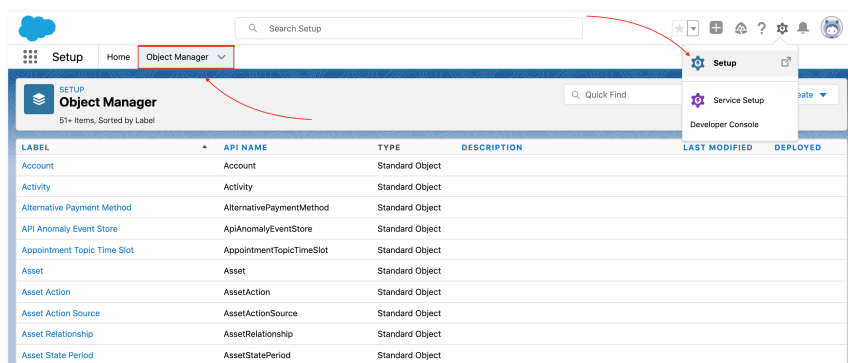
Search Setup

Setup Home Object Manager

Setup

Service Setup

Developer Console

SETUP
Object Manager
51+ Items, Sorted by Label

Quick Find

eate

| LABEL | API NAME | TYPE | DESCRIPTION | LAST MODIFIED | DEPLOYED |
|---|---|---|---|---|---|
| Account | Account | Standard Object | | | |
| Activity | Activity | Standard Object | | | |
| Alternative Payment Method | AlternativePaymentMethod | Standard Object | | | |
| API Anomaly Event Store | ApiAnomalyEventStore | Standard Object | | | |
| Appointment Topic Time Slot | AppointmentTopicTimeSlot | Standard Object | | | |
| Asset | Asset | Standard Object | | | |
| Asset Action | AssetAction | Standard Object | | | |
| Asset Action Source | AssetActionSource | Standard Object | | | |
| Asset Relationship | AssetRelationship | Standard Object | | | |
| Asset State Period | AssetStatePeriod | Standard Object | | | |